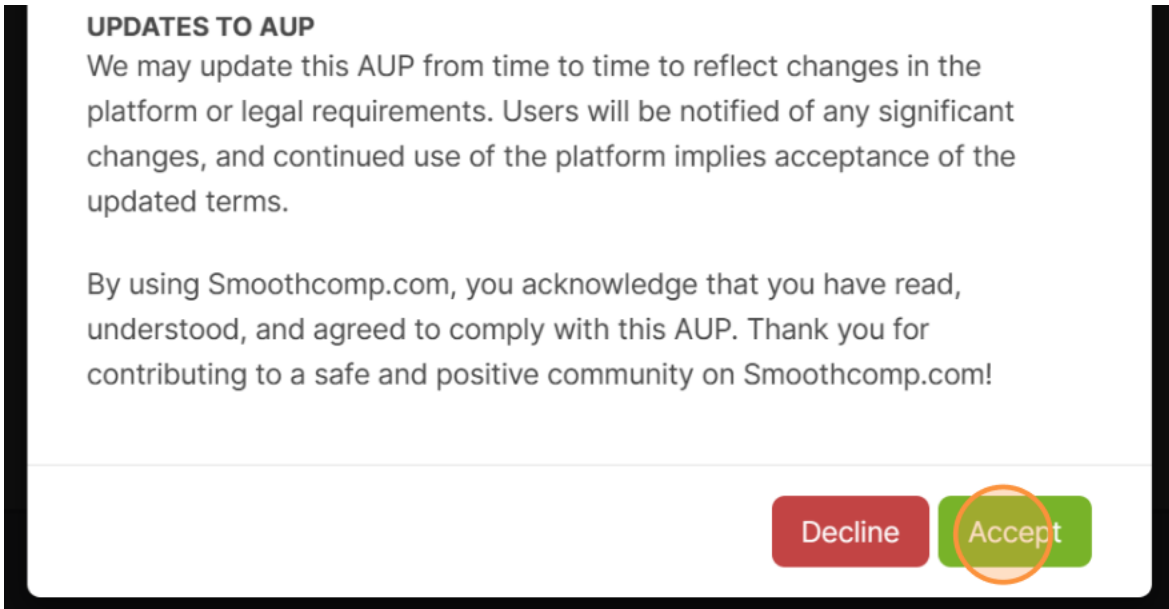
UPDATES TO AUP
We may update this AUP from time to time to reflect changes in the platform or legal requirements. Users will be notified of any significant changes, and continued use of the platform implies acceptance of the updated terms.

By using Smoothcomp.com, you acknowledge that you have read, understood, and agreed to comply with this AUP. Thank you for contributing to a safe and positive community on Smoothcomp.com!

Decline
Accept